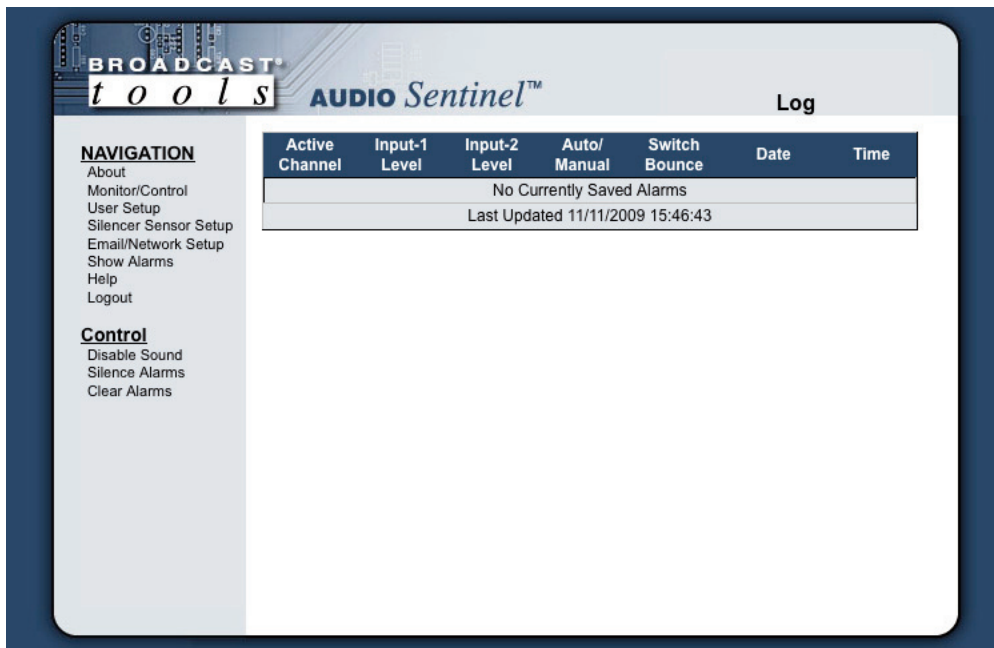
BROADCAST® tools

AUDIO Sentinel™

Log

NAVIGATION
About
Monitor/Control
User Setup
Silencer Sensor Setup
Email/Network Setup
Show Alarms
Help
Logout

Control
Disable Sound
Silence Alarms
Clear Alarms

| Active Channel | Input-1 Level | Input-2 Level | Auto/ Manual | Switch Bounce | Date | Time |
|---|---|---|---|---|---|---|
| No Currently Saved Alarms | | | | | | |
| Last Updated 11/11/2009 15:46:43 | | | | | | |